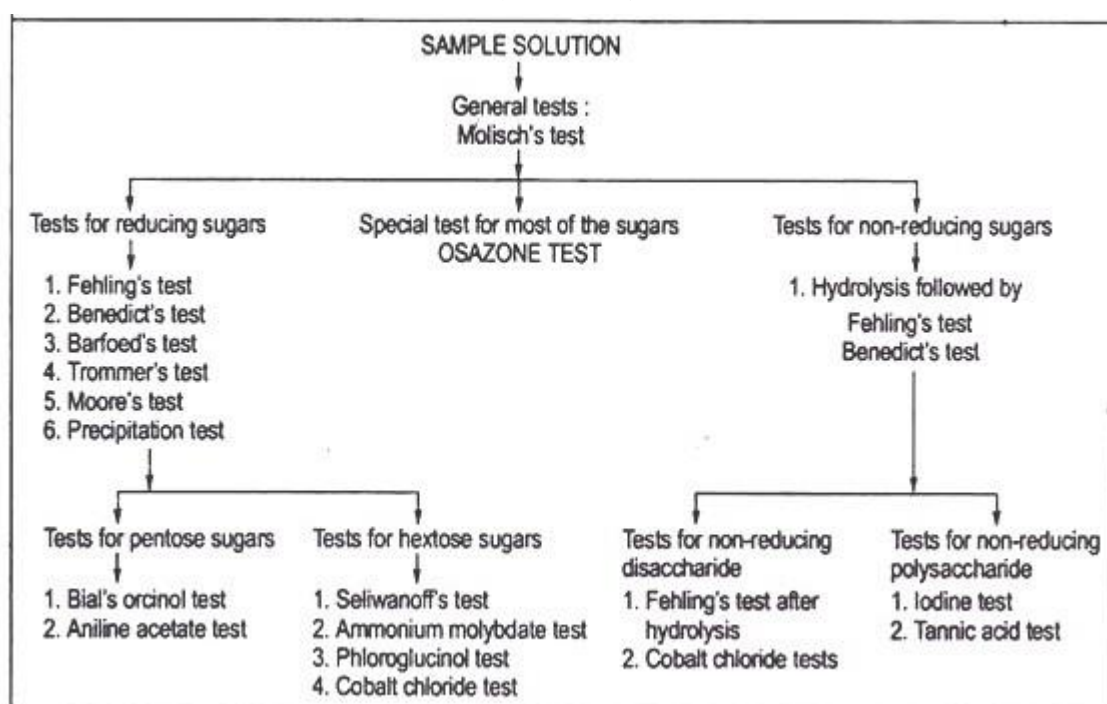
SAMPLE SOLUTION

General tests :
Molisch's test

Tests for reducing sugars

1. Fehling's test
2. Benedict's test
3. Barfoed's test
4. Trommer's test
5. Moore's test
6. Precipitation test

Special test for most of the sugars
OSAZONE TEST

Tests for non-reducing sugars

1. Hydrolysis followed by
Fehling's test
Benedict's test

Tests for pentose sugars

1. Bial's orcinol test
2. Aniline acetate test

Tests for hextose sugars

1. Seliwanoff's test
2. Ammonium molybdate test
3. Phloroglucinol test
4. Cobalt chloride test

Tests for non-reducing disaccharide

1. Fehling's test after hydrolysis
2. Cobalt chloride tests

Tests for non-reducing polysaccharide

1. Iodine test
2. Tannic acid test